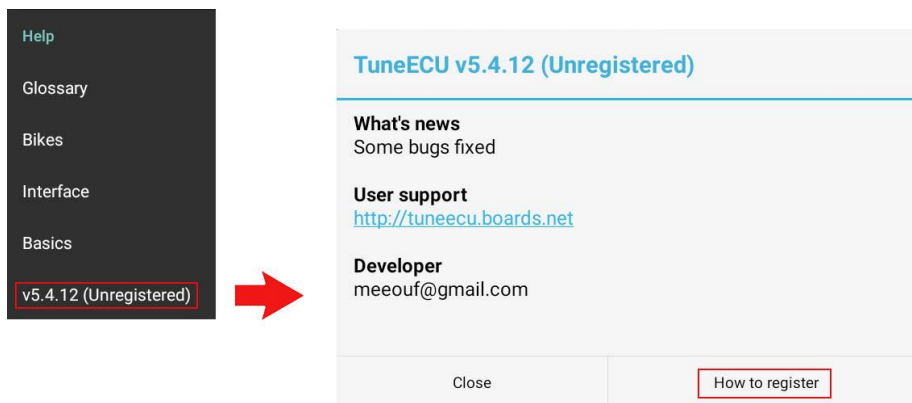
Help

Glossary

Bikes

Interface

Basics

v5.4.12 (Unregistered)

TuneECU v5.4.12 (Unregistered)

What's news
Some bugs fixed

User support
http://tuneecu.boards.net

Developer
meeouf@gmail.com

Close

How to register